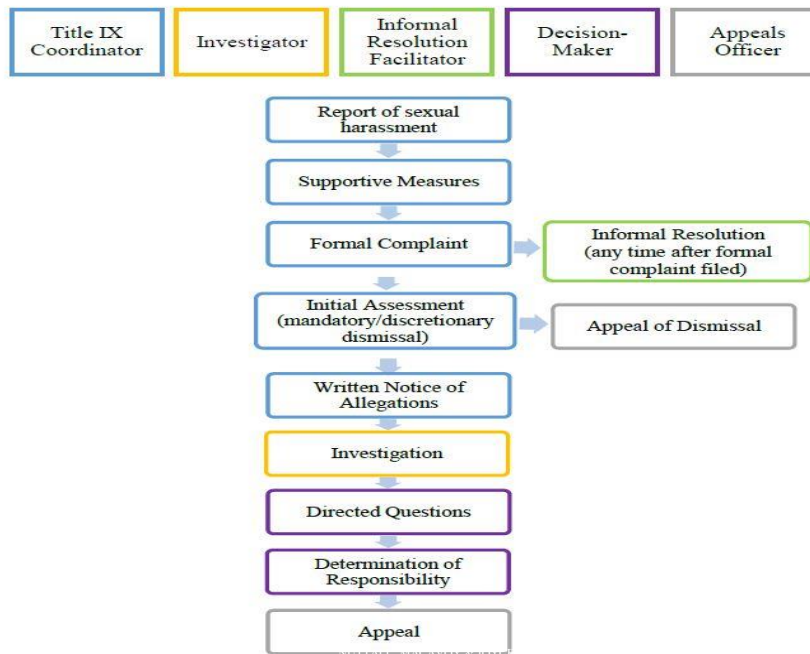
Title IX Coordinator

Investigator

Informal Resolution Facilitator

Decision-Maker

Appeals Officer

Report of sexual harassment

Supportive Measures

Formal Complaint

Informal Resolution (any time after formal complaint filed)

Initial Assessment (mandatory/discretionary dismissal)

Appeal of Dismissal

Written Notice of Allegations

Investigation

Directed Questions

Determination of Responsibility

Appeal